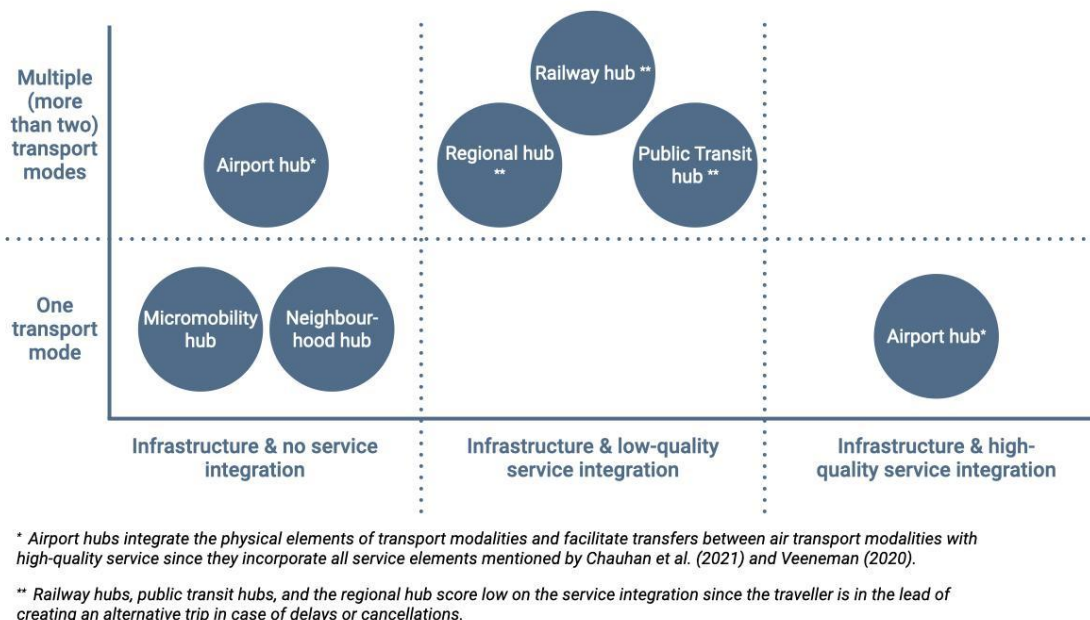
Multiple (more than two) transport modes

Airport hub*

Railway hub **

Regional hub **

Public Transit hub **

One transport mode

Micromobility hub

Neighbourhood hub

Airport hub*

Infrastructure & no service integration

Infrastructure & low-quality service integration

Infrastructure & high-quality service integration

* Airport hubs integrate the physical elements of transport modalities and facilitate transfers between air transport modalities with high-quality service since they incorporate all service elements mentioned by Chauhan et al. (2021) and Veeneman (2020).

** Railway hubs, public transit hubs, and the regional hub score low on the service integration since the traveller is in the lead of creating an alternative trip in case of delays or cancellations.